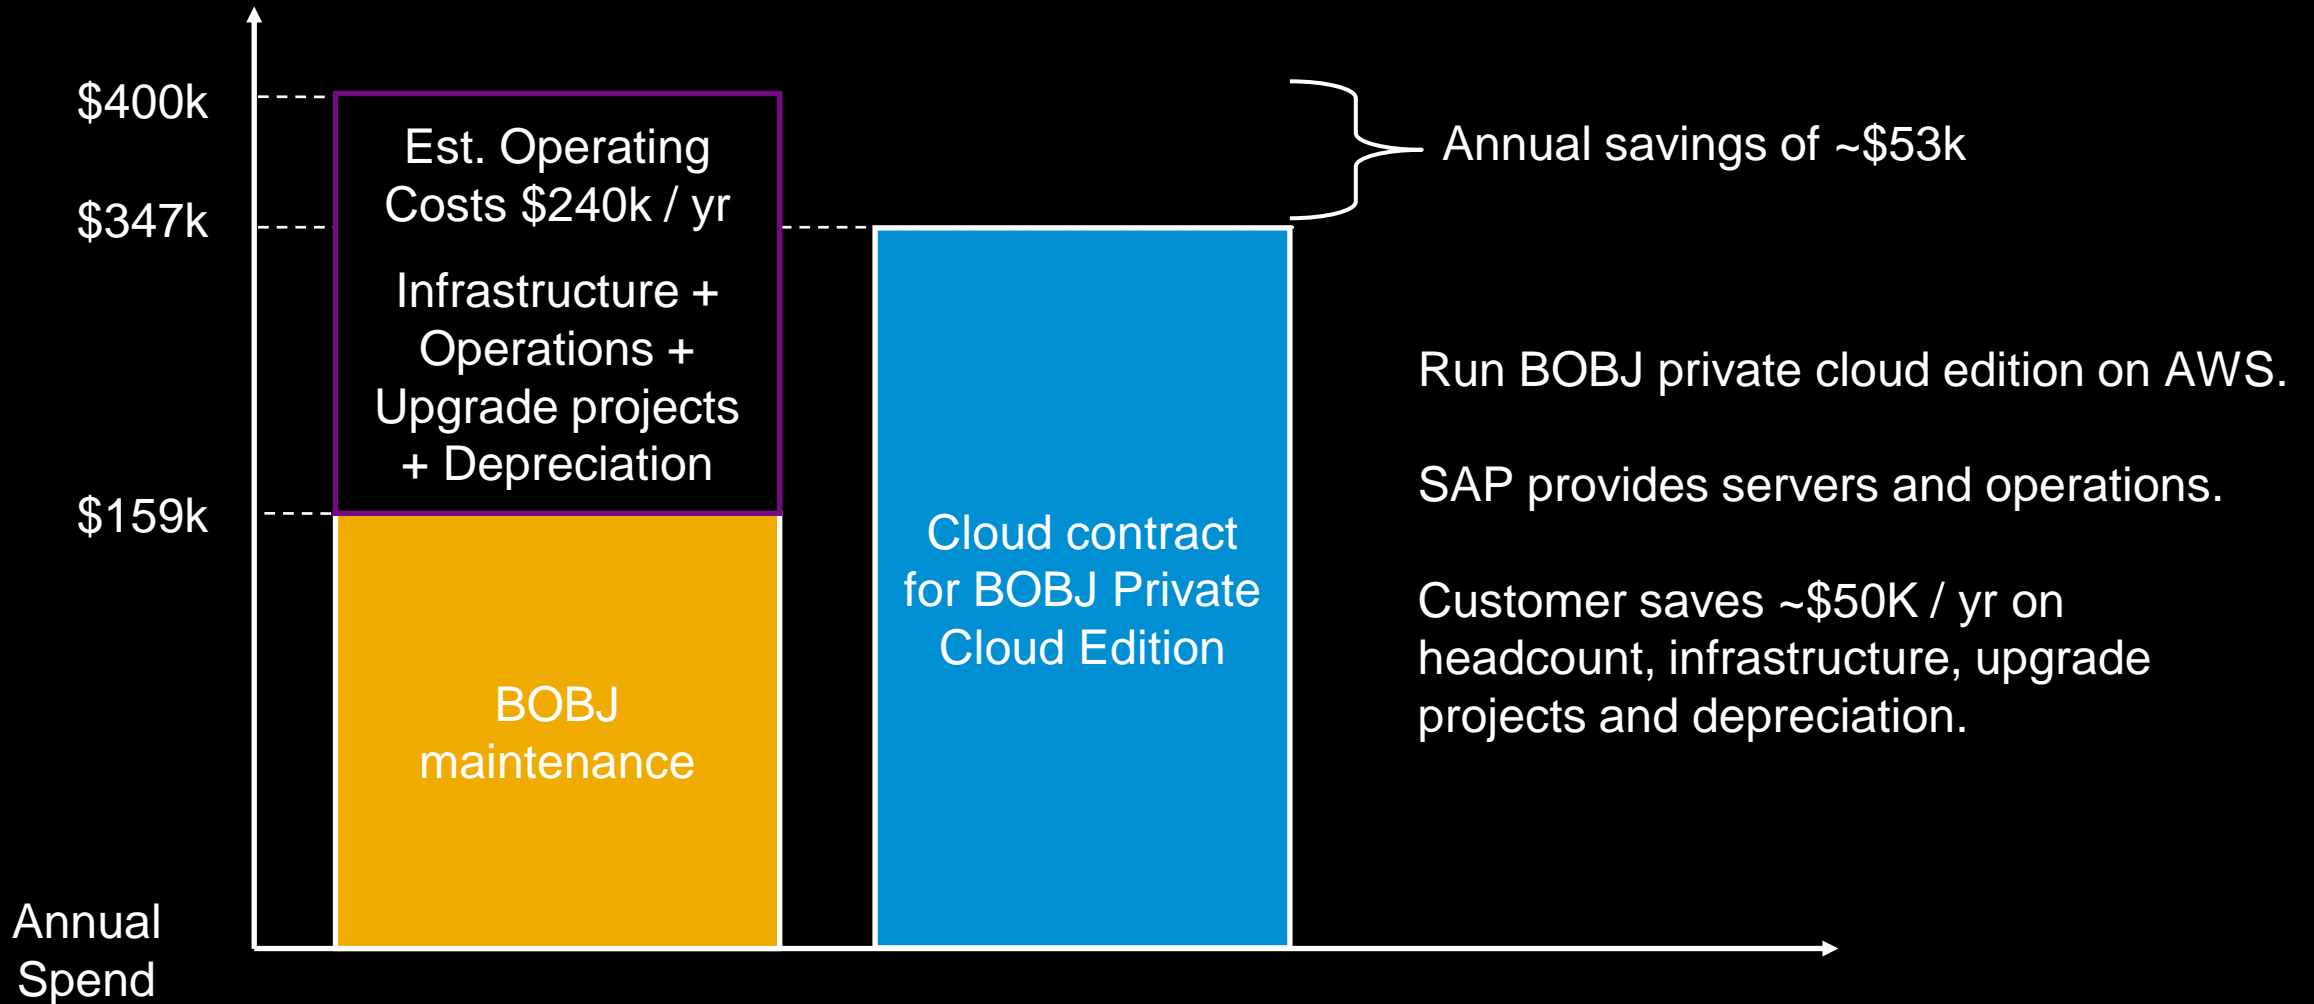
$400k

$347k

$159k

Est. Operating Costs $240k / yr

Infrastructure + Operations + Upgrade projects + Depreciation

BOBJ maintenance

Cloud contract for BOBJ Private Cloud Edition

Annual savings of ~$53k

Run BOBJ private cloud edition on AWS.

SAP provides servers and operations.

Customer saves ~$50K / yr on headcount, infrastructure, upgrade projects and depreciation.

Annual Spend